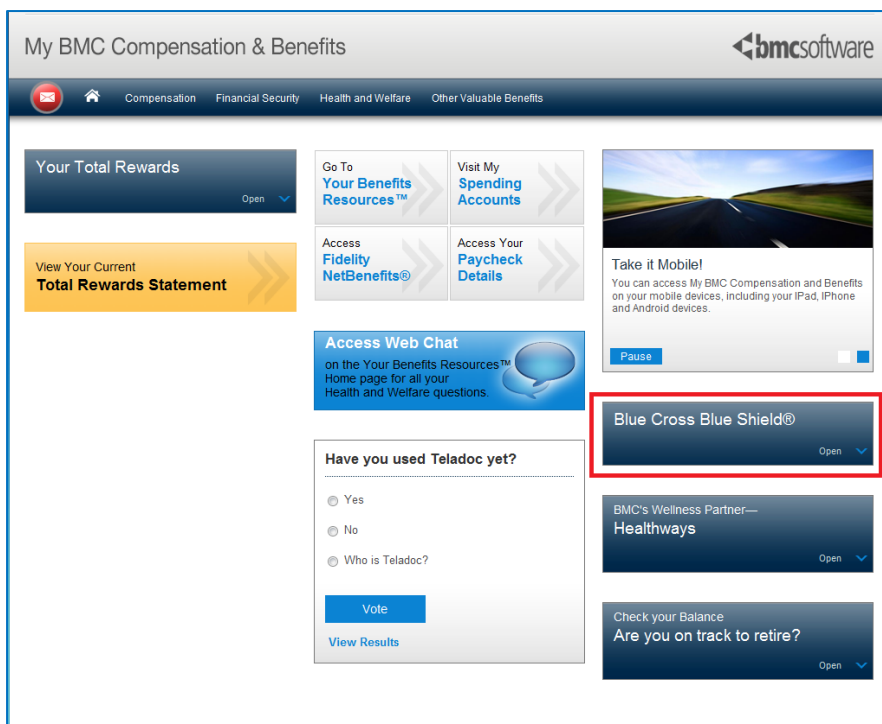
My BMC Compensation & Benefits

bmcsoftware

Compensation Financial Security Health and Welfare Other Valuable Benefits

Your Total Rewards

Open

View Your Current
Total Rewards Statement

Go To
Your Benefits Resources™

Visit My
Spending Accounts

Access
Fidelity NetBenefits®

Access Your
Paycheck Details

Access Web Chat
on the Your Benefits Resources™ Home page for all your Health and Welfare questions.

Have you used Teladoc yet?

Yes

No

Who is Teladoc?

Vote

View Results

Take it Mobile!

You can access My BMC Compensation and Benefits on your mobile devices, including your IPad, IPhone and Android devices.

Pause

Blue Cross Blue Shield®

Open

BMC's Wellness Partner—
Healthways

Open

Check your Balance
Are you on track to retire?

Open